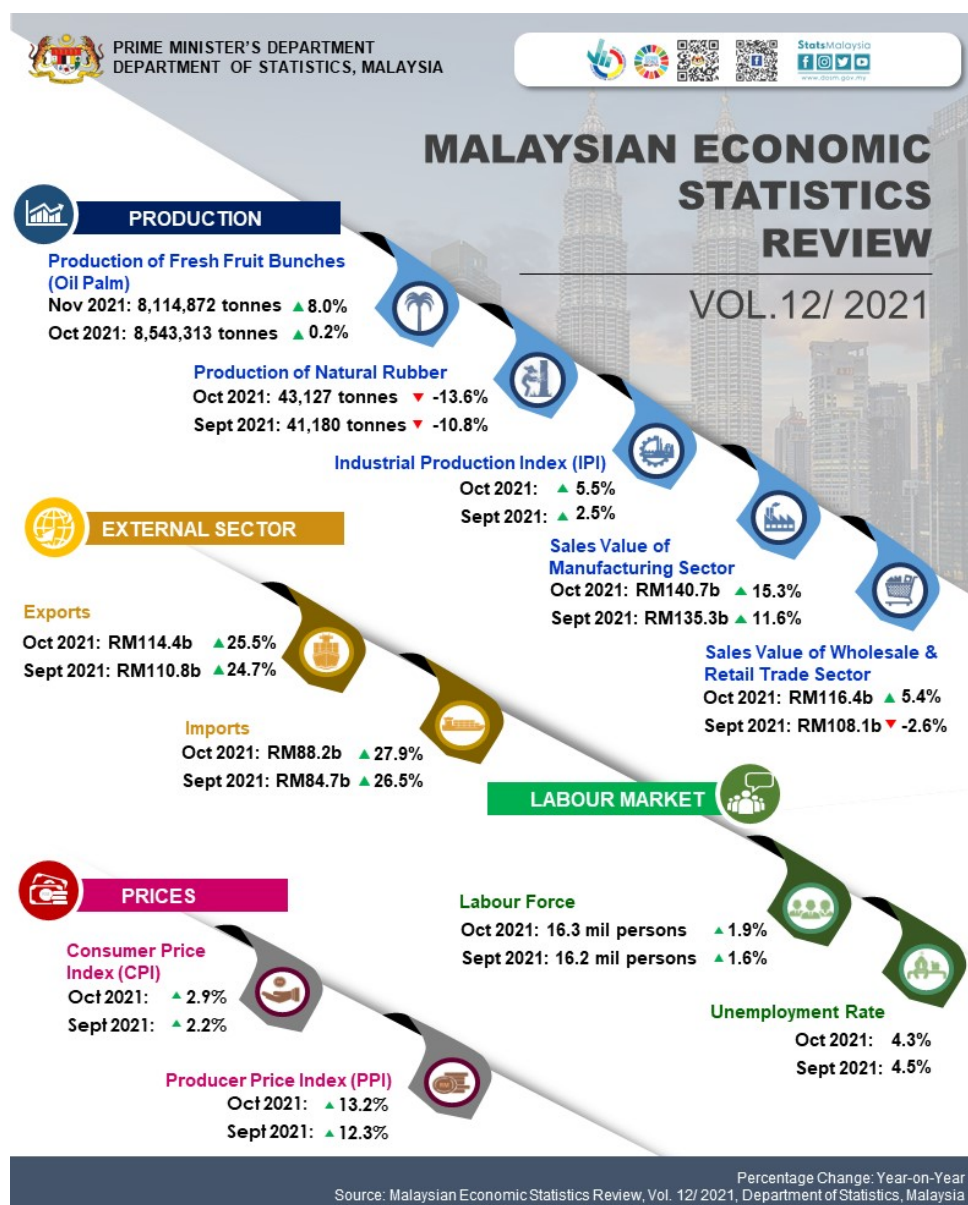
PRIME MINISTER'S DEPARTMENT
DEPARTMENT OF STATISTICS, MALAYSIA

StatsMalaysia
www.dosm.gov.my

MALAYSIAN ECONOMIC STATISTICS REVIEW

VOL.12/ 2021

PRODUCTION

Production of Fresh Fruit Bunches (Oil Palm)
Nov 2021: 8,114,872 tonnes ▲8.0%
Oct 2021: 8,543,313 tonnes ▲0.2%

Production of Natural Rubber
Oct 2021: 43,127 tonnes ▼ -13.6%
Sept 2021: 41,180 tonnes ▼ -10.8%

Industrial Production Index (IPI)
Oct 2021: ▲5.5%
Sept 2021: ▲2.5%

Sales Value of Manufacturing Sector
Oct 2021: RM140.7b ▲15.3%
Sept 2021: RM135.3b ▲11.6%

Sales Value of Wholesale & Retail Trade Sector
Oct 2021: RM116.4b ▲5.4%
Sept 2021: RM108.1b ▼ -2.6%

EXTERNAL SECTOR

Exports
Oct 2021: RM114.4b ▲25.5%
Sept 2021: RM110.8b ▲24.7%

Imports
Oct 2021: RM88.2b ▲27.9%
Sept 2021: RM84.7b ▲26.5%

LABOUR MARKET

Labour Force
Oct 2021: 16.3 mil persons ▲1.9%
Sept 2021: 16.2 mil persons ▲1.6%

Unemployment Rate
Oct 2021: 4.3%
Sept 2021: 4.5%

PRICES

Consumer Price Index (CPI)
Oct 2021: ▲2.9%
Sept 2021: ▲2.2%

Producer Price Index (PPI)
Oct 2021: ▲13.2%
Sept 2021: ▲12.3%

Percentage Change: Year-on-Year
Source: Malaysian Economic Statistics Review, Vol. 12/ 2021, Department of Statistics, Malaysia